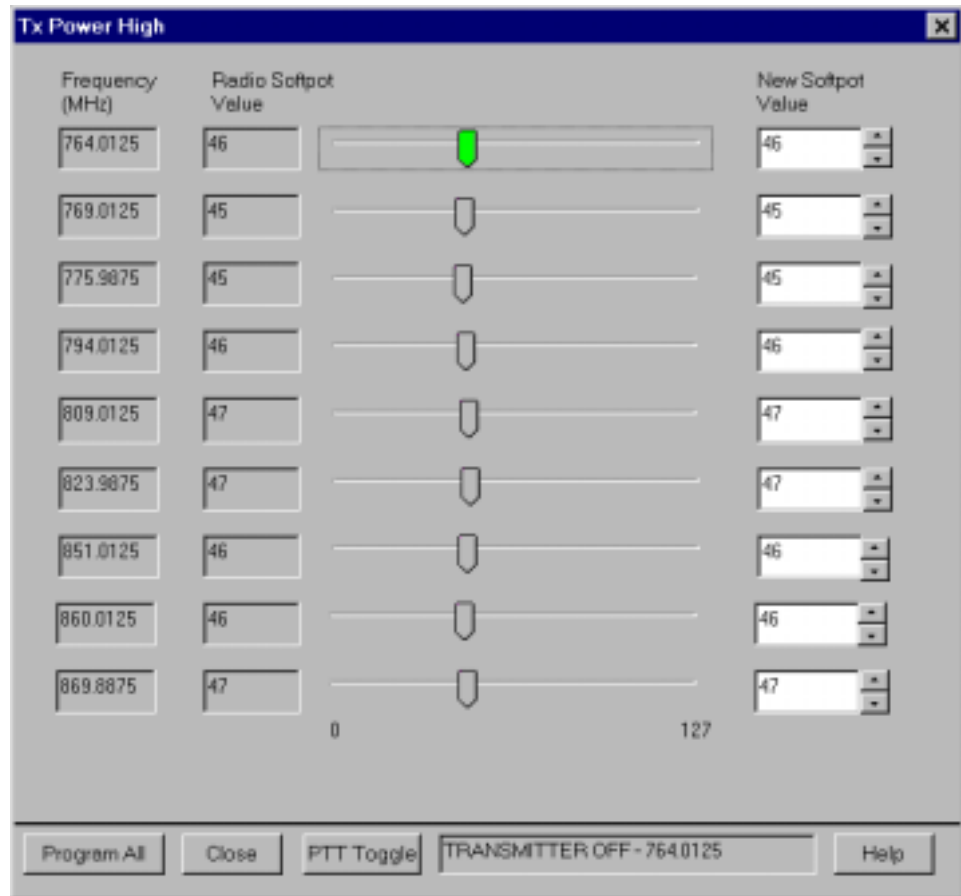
Tx Power High

| Frequency (MHz) | Radio Softpot Value | New Softpot Value |
|---|---|---|
| 764.0125 | 46 | 46 |
| 769.0125 | 45 | 45 |
| 775.9875 | 45 | 45 |
| 794.0125 | 46 | 46 |
| 809.0125 | 47 | 47 |
| 823.9875 | 47 | 47 |
| 851.0125 | 46 | 46 |
| 860.0125 | 46 | 46 |
| 869.8875 | 47 | 47 |

0 127

Program All
Close
PTT Toggle
TRANSMITTER OFF - 764.0125
Help